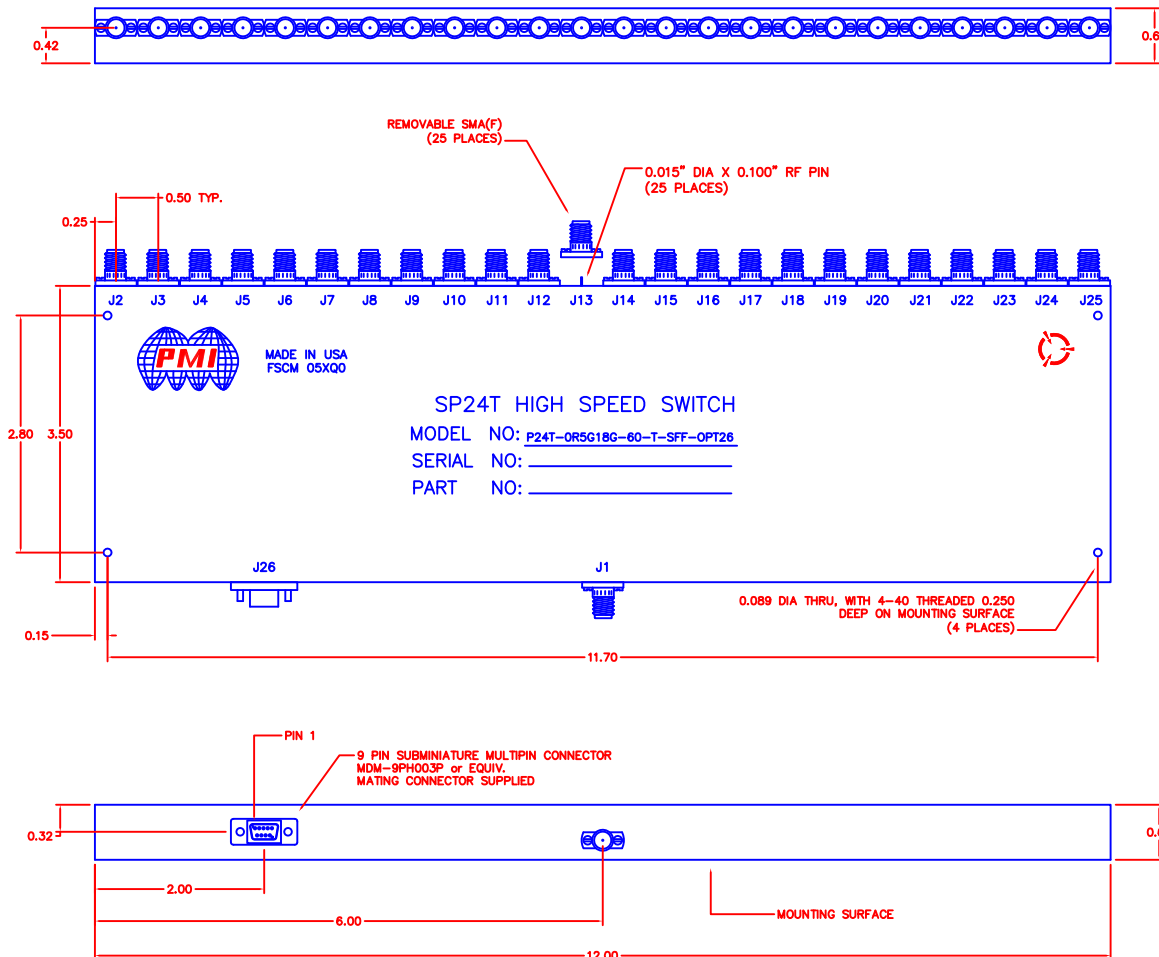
0.42

0.6

REMOVABLE SMA(F)
(25 PLACES)

0.015" DIA X 0.100" RF PIN
(25 PLACES)

0.50 TYP.

0.25

J2 J3 J4 J5 J6 J7 J8 J9 J10 J11 J12 J13 J14 J15 J16 J17 J18 J19 J20 J21 J22 J23 J24 J25

PMI

MADE IN USA
FSCM 05XQ0

2.80 3.50

SP24T HIGH SPEED SWITCH

MODEL NO: P24T-0R5G18G-60-T-SFF-OPT26

SERIAL NO:

PART NO:

J26

J1

0.089 DIA THRU, WITH 4-40 THREADED 0.250
DEEP ON MOUNTING SURFACE
(4 PLACES)

0.15

11.70

PIN 1

9 PIN SUBMINIATURE MULTIPIN CONNECTOR
MDM-9PH003P or EQUIV.
MATING CONNECTOR SUPPLIED

0.32

0.6

2.00

6.00

MOUNTING SURFACE

12.00